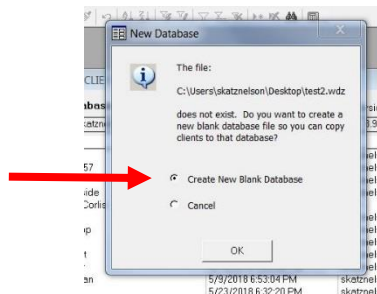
New Database

The file:

C:\Users\skatznelson\Desktop\test2.wdz

does not exist. Do you want to create a new blank database file so you can copy clients to that database?

Create New Blank Database

Cancel

OK

CLIE
abas
katzne
57
side
Corlis
op
t
en
ersi
skatznel
skatznel
skatznel
skatznel
skatznel
skatznel
skatznel
skatznel
5/9/2018 6:53:04 PM
5/23/2018 6:32:20 PM
skatznel
skatznel